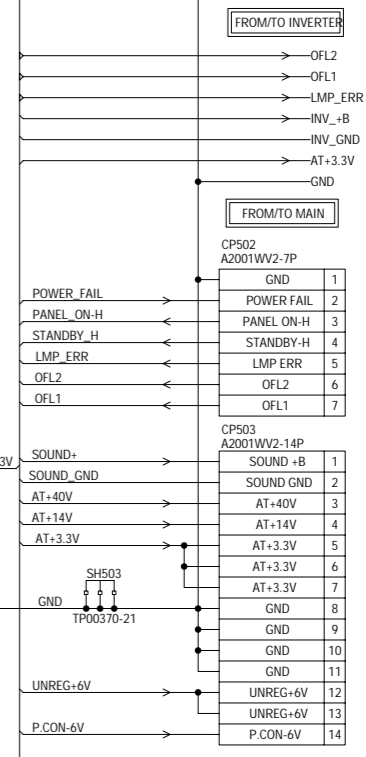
FROM/TO INVERTER

OFL2
OFL1
LMP_ERR
INV_+B
INV_GND
AT+3.3V
GND

FROM/TO MAIN

CP502
A2001WV2-7P

| GND | 1 |
|---|---|
| POWER FAIL | 2 |
| PANEL ON-H | 3 |
| STANDBY-H | 4 |
| LMP ERR | 5 |
| OFL2 | 6 |
| OFL1 | 7 |

POWER_FAIL
PANEL_ON-H
STANDBY_H
LMP_ERR
OFL2
OFL1

CP503
A2001WV2-14P

| SOUND +B | 1 |
|---|---|
| SOUND GND | 2 |
| AT+40V | 3 |
| AT+14V | 4 |
| AT+3.3V | 5 |
| AT+3.3V | 6 |
| AT+3.3V | 7 |
| GND | 8 |
| GND | 9 |
| GND | 10 |
| GND | 11 |
| UNREG+6V | 12 |
| UNREG+6V | 13 |
| P.CON-6V | 14 |

3V
SOUND+
SOUND_GND
AT+40V
AT+14V
AT+3.3V
SH503
GND
TP00370-21
UNREG+6V
P.CON-6V